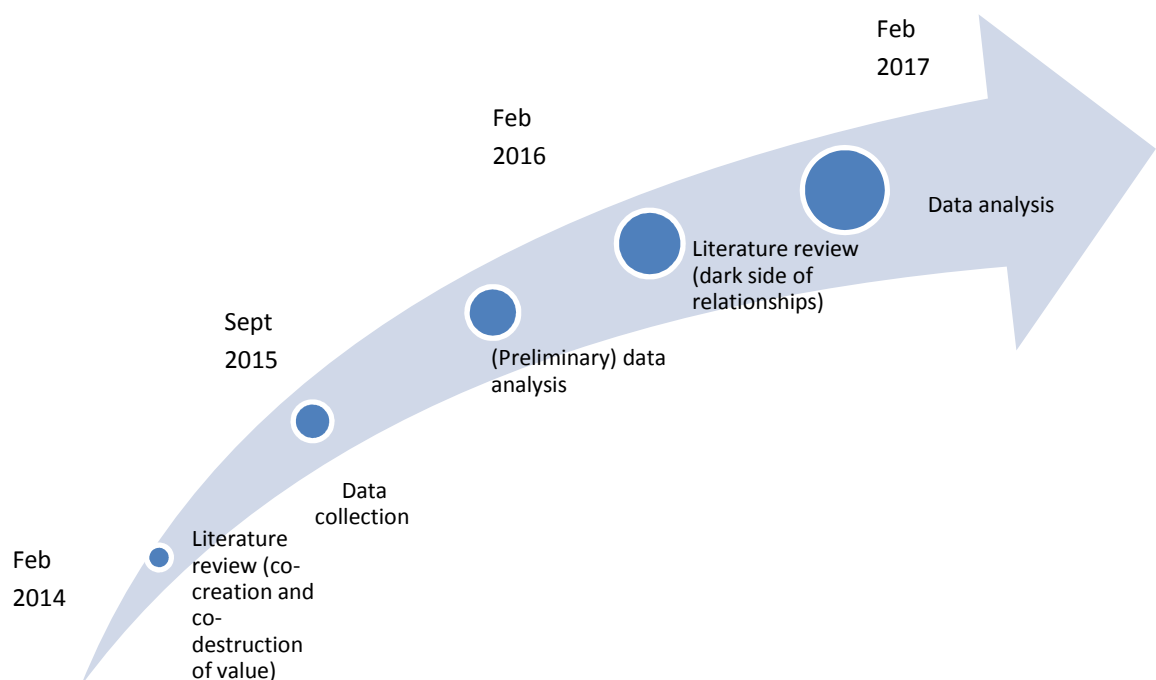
Feb 2017

Feb 2016

Data analysis

Literature review (dark side of relationships)

Sept 2015

(Preliminary) data analysis

Data collection

Feb 2014

Literature review (co-creation and co-destruction of value)